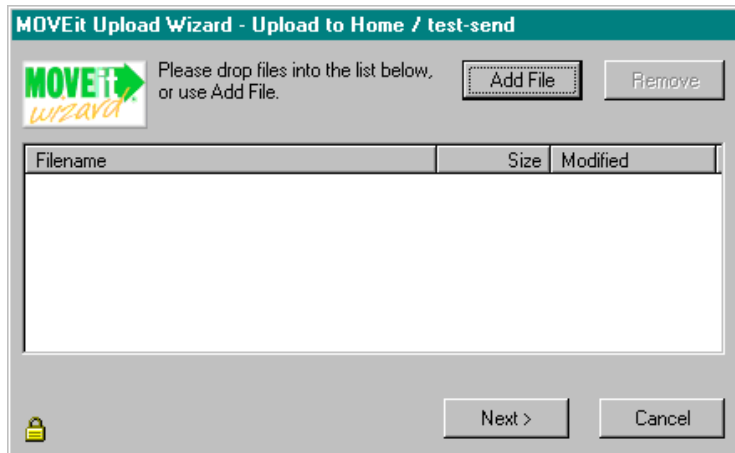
MOVEit Upload Wizard - Upload to Home / test-send

MOVEit wizard

Please drop files into the list below, or use Add File.

Add File

Remove

| Filename | Size | Modified |
|---|---|---|

Next >

Cancel